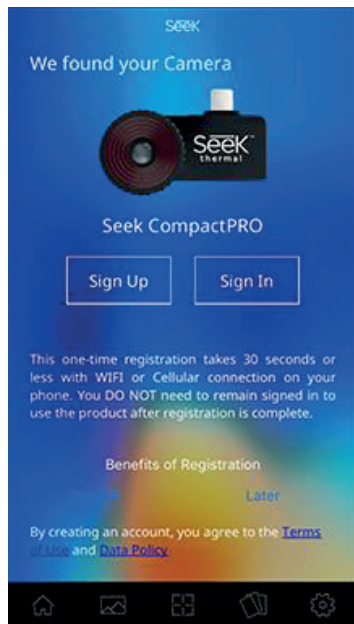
SeeK

We found your Camera

SeeK thermal

Seek CompactPRO

Sign Up

Sign In

This one-time registration takes 30 seconds or less with WIFI or Cellular connection on your phone. You DO NOT need to remain signed in to use the product after registration is complete.

Benefits of Registration

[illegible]

Later

By creating an account, you agree to the Terms of Use and Data Policy